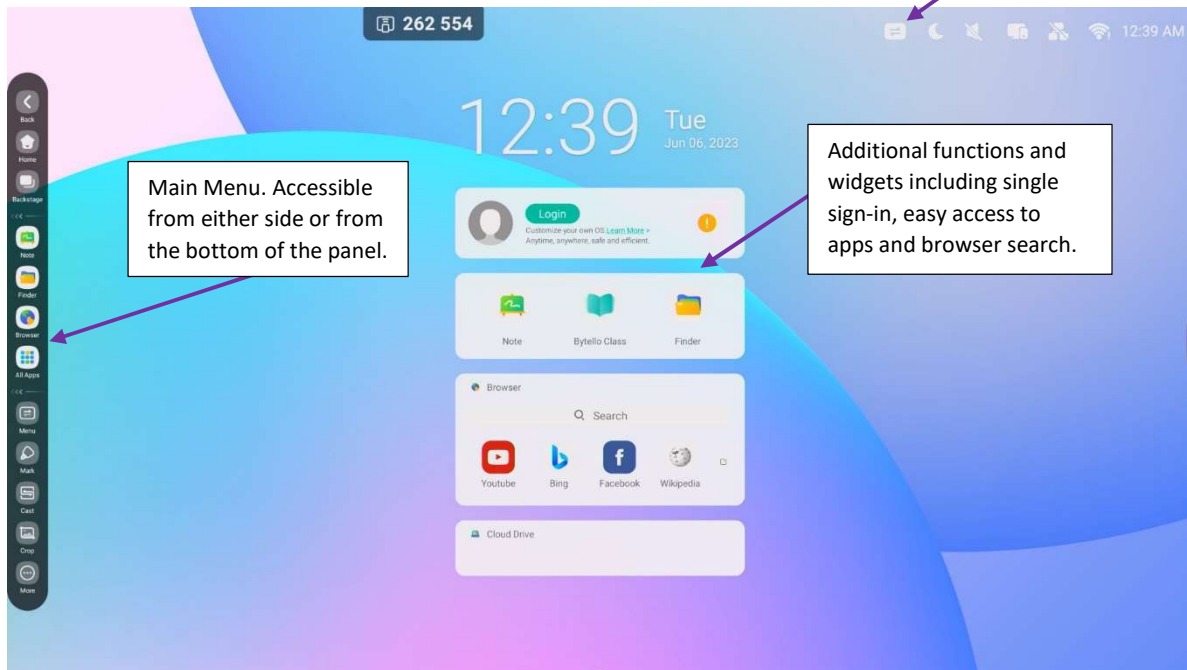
262 554

12:39 AM

Back
Home
Backstage
Note
Finder
Browser
All Apps
Menu
Mark
Cast
Crop
More

12:39 Tue
Jun 06, 2023

Main Menu. Accessible from either side or from the bottom of the panel.

Additional functions and widgets including single sign-in, easy access to apps and browser search.

Login
Customize your own OS Learn More >
Anytime, anywhere, safe and efficient.

Note
Bytello Class
Finder

Browser
Search
Youtube
Bing
Facebook
Wikipedia

Cloud Drive